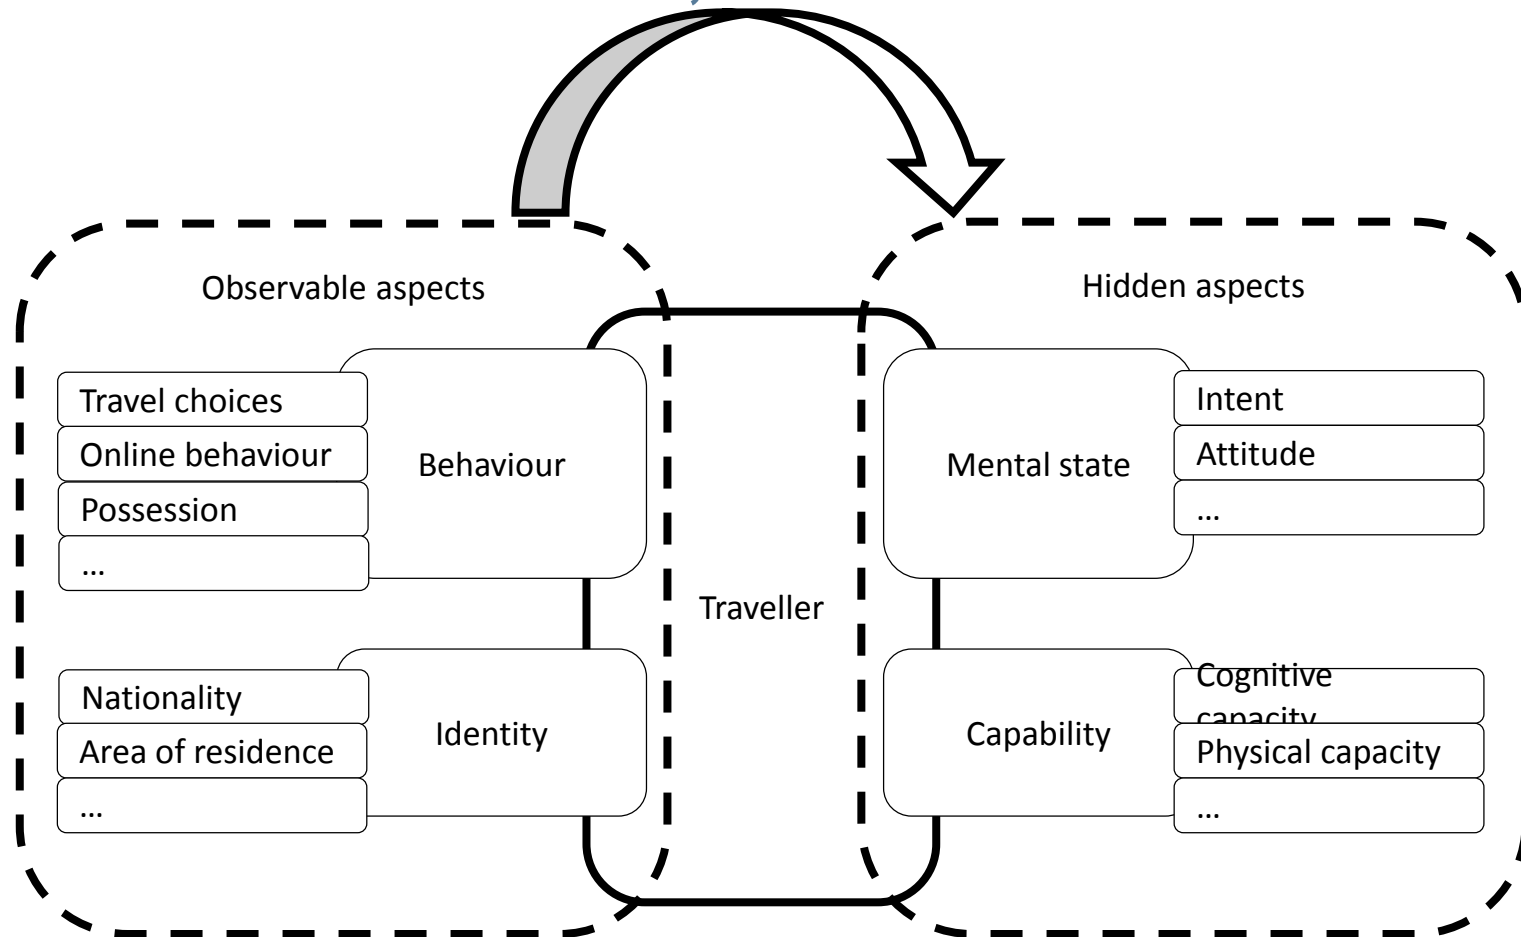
Observable aspects

Travel choices
Online behaviour
Possession
…

Behaviour

Nationality
Area of residence
…

Identity

Traveller

Hidden aspects

Mental state

Intent
Attitude
…

Capability

Cognitive capacity
Physical capacity
…